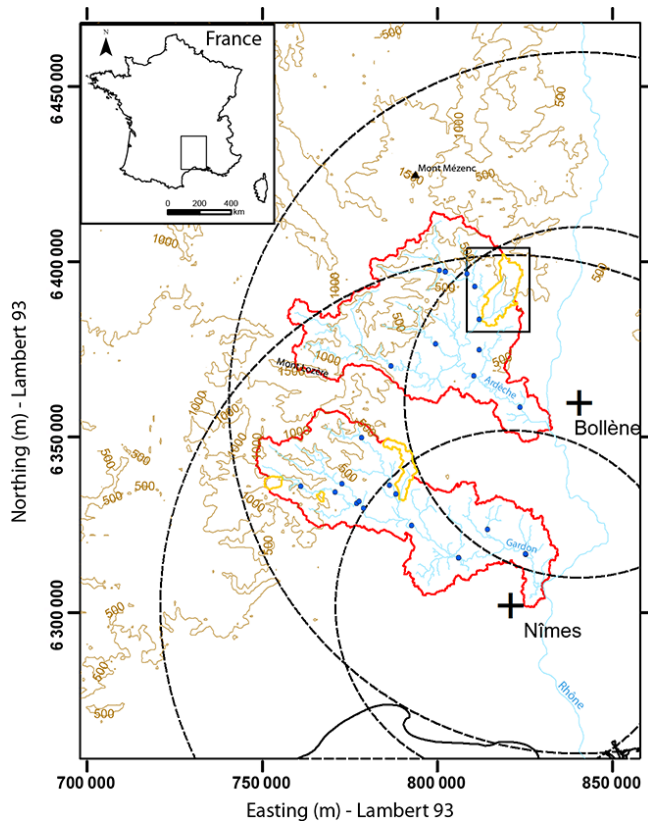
N
France
0 200 400 km
Mont Mézenc
Mont Lozère
Ardèche
Gardon
Rhône
Bollène
Nîmes
1000
500
1000
500
1000
500
1000
500
1000
500
500
500
500
500
500
500
1000
1500
6 450 000
6 400 000
6 350 000
6 300 000
Northing (m) - Lambert 93
700 000
750 000
800 000
850 000
Easting (m) - Lambert 93